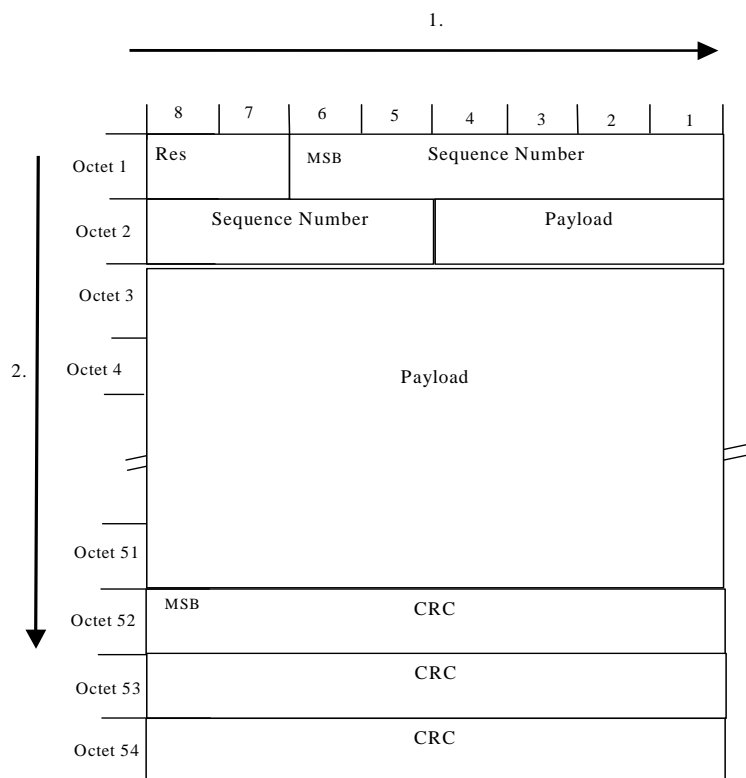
1.

| | 8 | 7 | 6 | 5 | 4 | 3 | 2 | 1 |
|---|---|---|---|---|---|---|---|---|
| Octet 1 | Res | | MSB Sequence Number | | | | | |
| Octet 2 | Sequence Number | | | | Payload | | | |
| Octet 3 | Payload | | | | | | | |
| Octet 4 | | | | | | | | |
| Octet 51 | | | | | | | | |
| Octet 52 | MSB CRC | | | | | | | |
| Octet 53 | CRC | | | | | | | |
| Octet 54 | CRC | | | | | | | |

2.